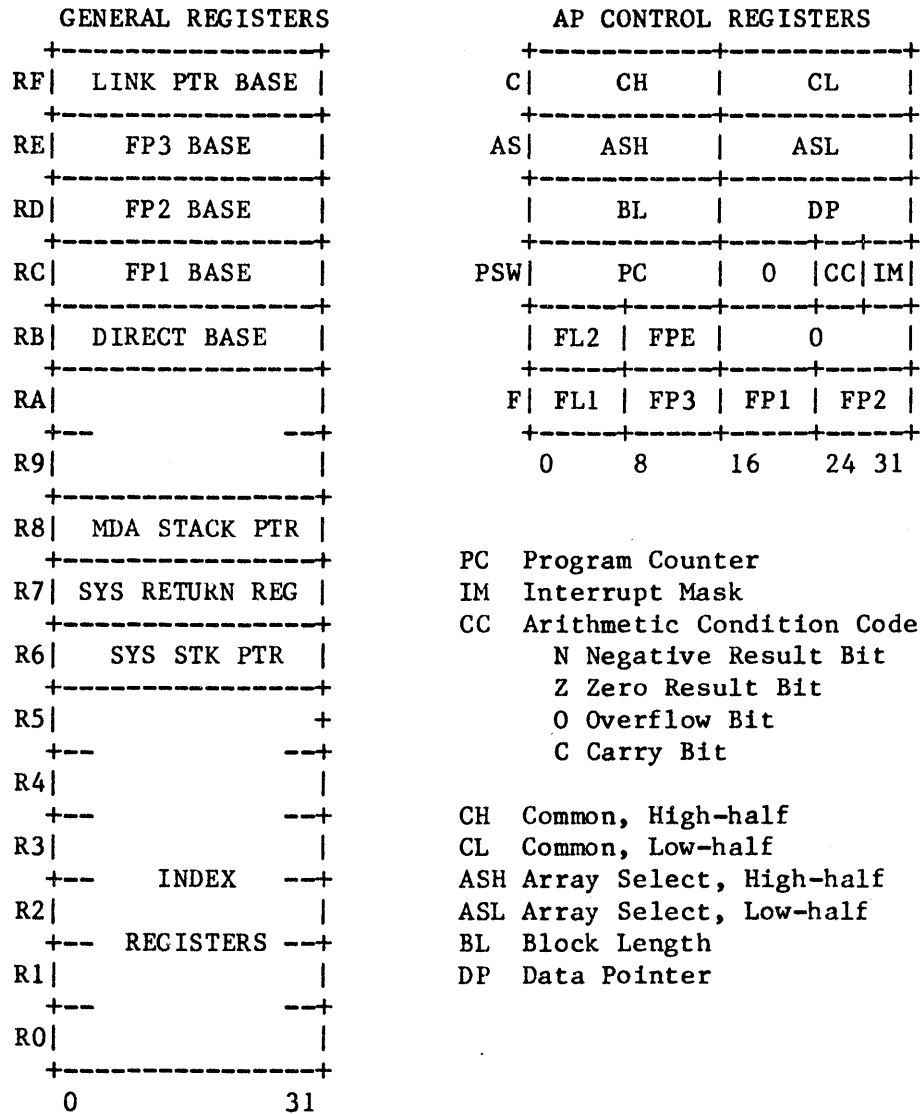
GENERAL REGISTERS

| | |
|---|---|
| RF | LINK PTR BASE |
| RE | FP3 BASE |
| RD | FP2 BASE |
| RC | FP1 BASE |
| RB | DIRECT BASE |
| RA | |
| R9 | |
| R8 | MDA STACK PTR |
| R7 | SYS RETURN REG |
| R6 | SYS STK PTR |
| R5 | |
| R4 | |
| R3 | |
| R2 | INDEX |
| R1 | REGISTERS |
| R0 | |

0 31

AP CONTROL REGISTERS

| | | | | | |
|---|---|---|---|---|---|
| C | CH | | CL | | |
| AS | ASH | | ASL | | |
| | BL | | DP | | |
| PSW | PC | | 0 | CC | IM |
| | FL2 | FPE | 0 | | |
| F | FL1 | FP3 | FP1 | FP2 | |

0 8 16 24 31

PC Program Counter
IM Interrupt Mask
CC Arithmetic Condition Code
N Negative Result Bit
Z Zero Result Bit
O Overflow Bit
C Carry Bit

CH Common, High-half
CL Common, Low-half
ASH Array Select, High-half
ASL Array Select, Low-half
BL Block Length
DP Data Pointer